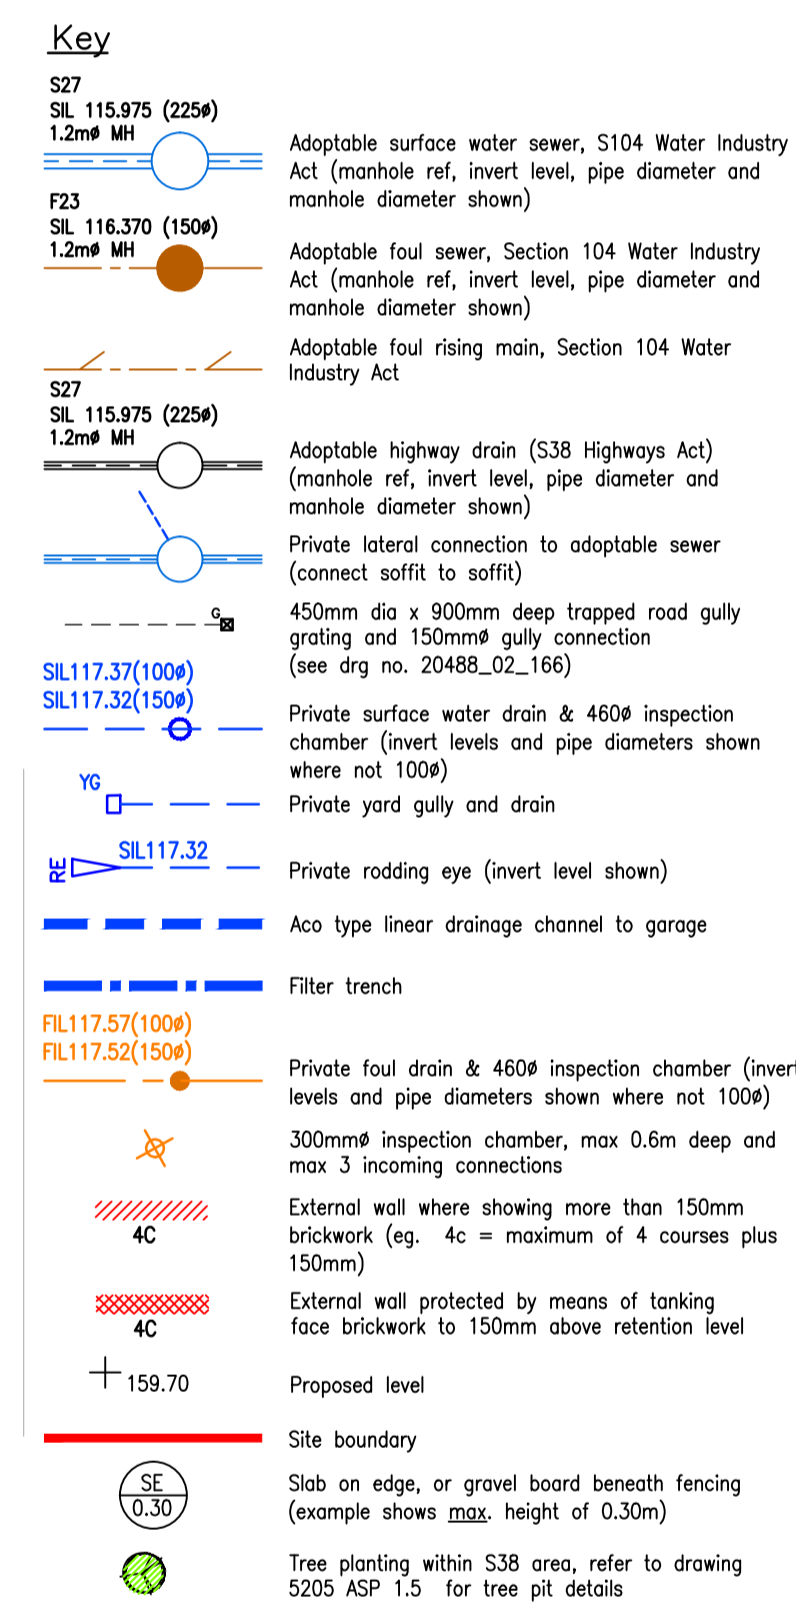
Key

S27
SIL 115.975 (225ø)
1.2mø MH

Adoptable surface water sewer, S104 Water Industry Act (manhole ref, invert level, pipe diameter and manhole diameter shown)

F23
SIL 116.370 (150ø)
1.2mø MH

Adoptable foul sewer, Section 104 Water Industry Act (manhole ref, invert level, pipe diameter and manhole diameter shown)

Adoptable foul rising main, Section 104 Water Industry Act

S27
SIL 115.975 (225ø)
1.2mø MH

Adoptable highway drain (S38 Highways Act) (manhole ref, invert level, pipe diameter and manhole diameter shown)

Private lateral connection to adoptable sewer (connect soffit to soffit)

G

450mm dia x 900mm deep trapped road gully grating and 150mmø gully connection (see drg no. 20488_02_166)

SIL117.37(100ø)
SIL117.32(150ø)

Private surface water drain & 460ø inspection chamber (invert levels and pipe diameters shown where not 100ø)

YG

Private yard gully and drain

RE SIL117.32

Private rodding eye (invert level shown)

Aco type linear drainage channel to garage

Filter trench

FIL117.57(100ø)
FIL117.52(150ø)

Private foul drain & 460ø inspection chamber (invert levels and pipe diameters shown where not 100ø)

300mmø inspection chamber, max 0.6m deep and max 3 incoming connections

4C

External wall where showing more than 150mm brickwork (eg. 4c = maximum of 4 courses plus 150mm)

4C

External wall protected by means of tanking face brickwork to 150mm above retention level

159.70

Proposed level

Site boundary

SE
0.30

Slab on edge, or gravel board beneath fencing (example shows max. height of 0.30m)

Tree planting within S38 area, refer to drawing 5205 ASP 1.5 for tree pit details